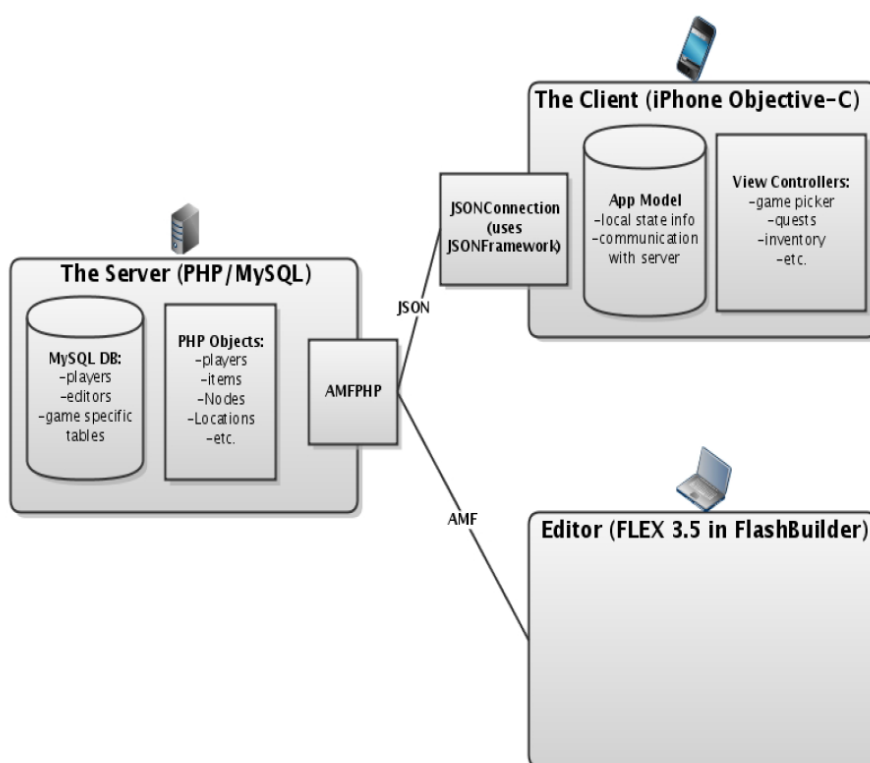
The Client (iPhone Objective-C)

JSONConnection (uses JSONFramework)

App Model
-local state info
-communication with server

View Controllers:
-game picker
-quests
-inventory
-etc.

The Server (PHP/MySQL)

MySQL DB:
-players
-editors
-game specific tables

PHP Objects:
-players
-items
-Nodes
-Locations
-etc.

AMFPHP

JSON

AMF

Editor (FLEX 3.5 in FlashBuilder)